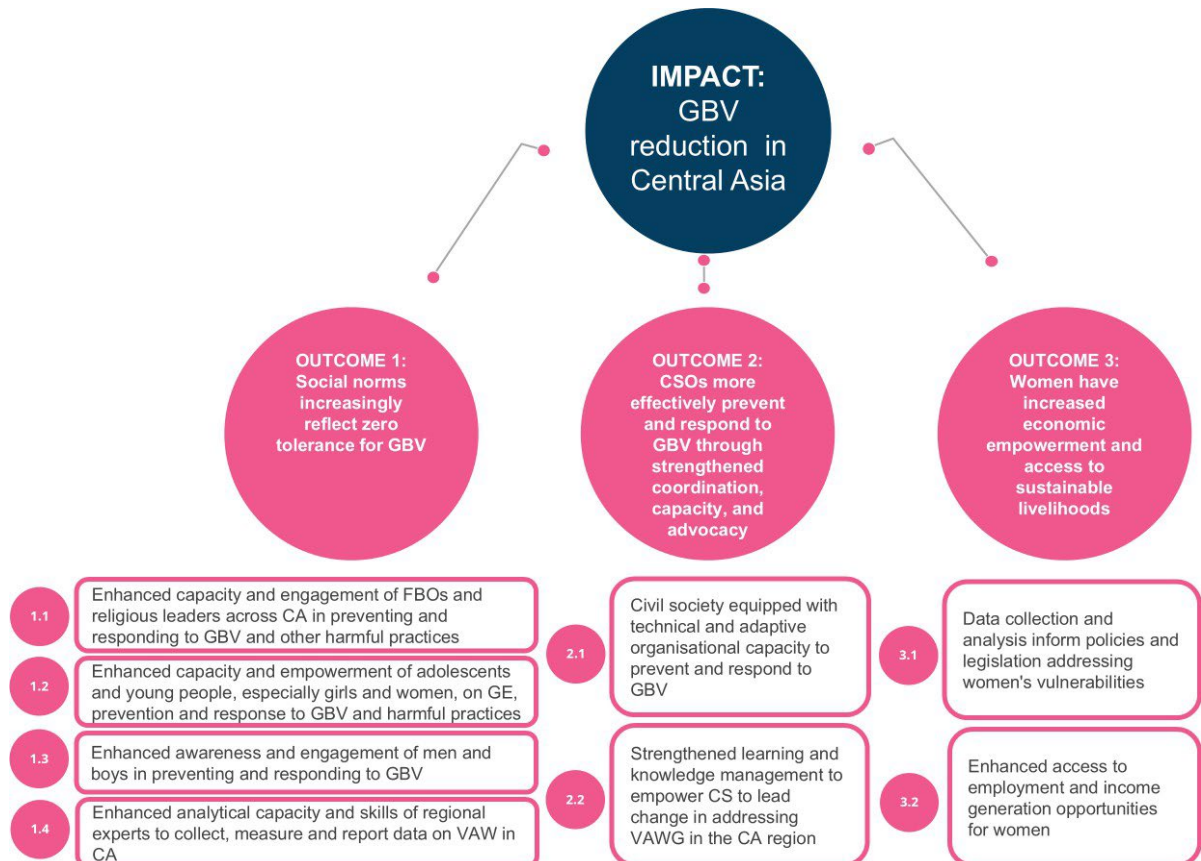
IMPACT:
GBV reduction in Central Asia

OUTCOME 1:
Social norms increasingly reflect zero tolerance for GBV

OUTCOME 2:
CSOs more effectively prevent and respond to GBV through strengthened coordination, capacity, and advocacy

OUTCOME 3:
Women have increased economic empowerment and access to sustainable livelihoods

1.1 Enhanced capacity and engagement of FBOs and religious leaders across CA in preventing and responding to GBV and other harmful practices

1.2 Enhanced capacity and empowerment of adolescents and young people, especially girls and women, on GE, prevention and response to GBV and harmful practices

1.3 Enhanced awareness and engagement of men and boys in preventing and responding to GBV

1.4 Enhanced analytical capacity and skills of regional experts to collect, measure and report data on VAW in CA

2.1 Civil society equipped with technical and adaptive organisational capacity to prevent and respond to GBV

2.2 Strengthened learning and knowledge management to empower CS to lead change in addressing VAWG in the CA region

3.1 Data collection and analysis inform policies and legislation addressing women's vulnerabilities

3.2 Enhanced access to employment and income generation opportunities for women